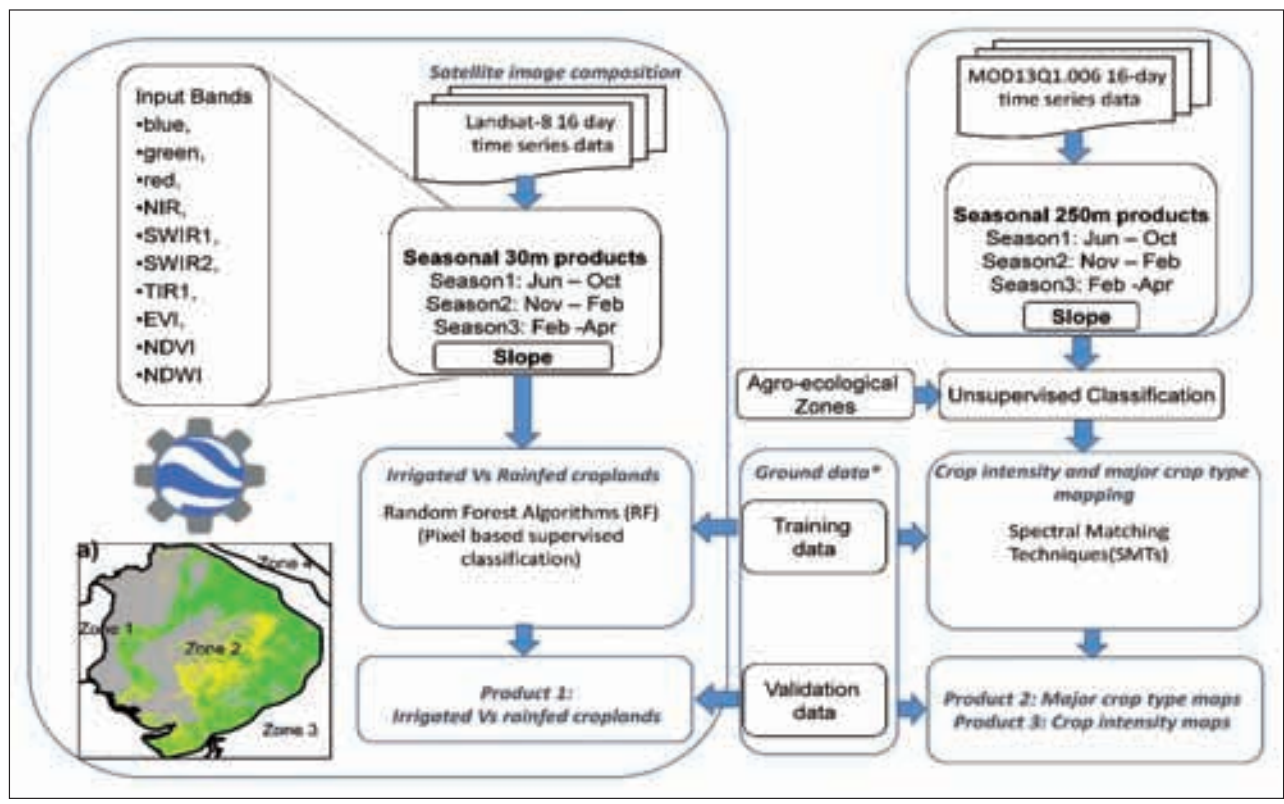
Input Bands
•blue,
•green,
•red,
•NIR,
•SWIR1,
•SWIR2,
•TIR1,
•EVI,
•NDVI
•NDWI

Satellite image composition

Landsat-8 16 day time series data

Seasonal 30m products
Season1: Jun – Oct
Season2: Nov – Feb
Season3: Feb -Apr
Slope

MOD13Q1.006 16-day time series data

Seasonal 250m products
Season1: Jun – Oct
Season2: Nov – Feb
Season3: Feb -Apr
Slope

Agro-ecological Zones

Unsupervised Classification

a)
Zone 4
Zone 1
Zone 2
Zone 3

Irrigated Vs Rainfed croplands
Random Forest Algorithms (RF) (Pixel based supervised classification)

Ground data*
Training data
Validation data

Crop intensity and major crop type mapping
Spectral Matching Techniques(SMTs)

Product 1: Irrigated Vs rainfed croplands

Product 2: Major crop type maps
Product 3: Crop intensity maps